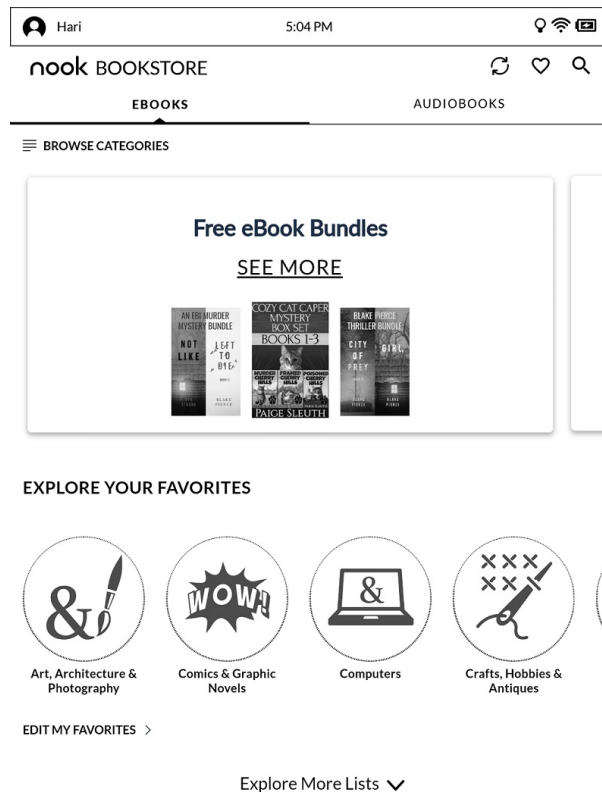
Hari 5:04 PM

nook BOOKSTORE

EBOOKS AUDIOBOOKS

BROWSE CATEGORIES

Free eBook Bundles

SEE MORE

AN FBI MURDER MYSTERY BUNDLE
NOT LIKE
LEFT TO DIE
BLAKE PIERCE

COZY CAT CAPER MYSTERY BOX SET
BOOKS 1-3
MURDER CHERRY HILLS
FRAMED CHERRY HILLS
POISONED CHERRY HILLS
PAIGE SLEUTH

BLAKE PIERCE THRILLER BUNDLE
CITY OF PREY
GIRL,
BLAKE PIERCE
BLAKE PIERCE

EXPLORE YOUR FAVORITES

&

WOW!

&

Art, Architecture & Photography

Comics & Graphic Novels

Computers

Crafts, Hobbies & Antiques

EDIT MY FAVORITES >

Explore More Lists